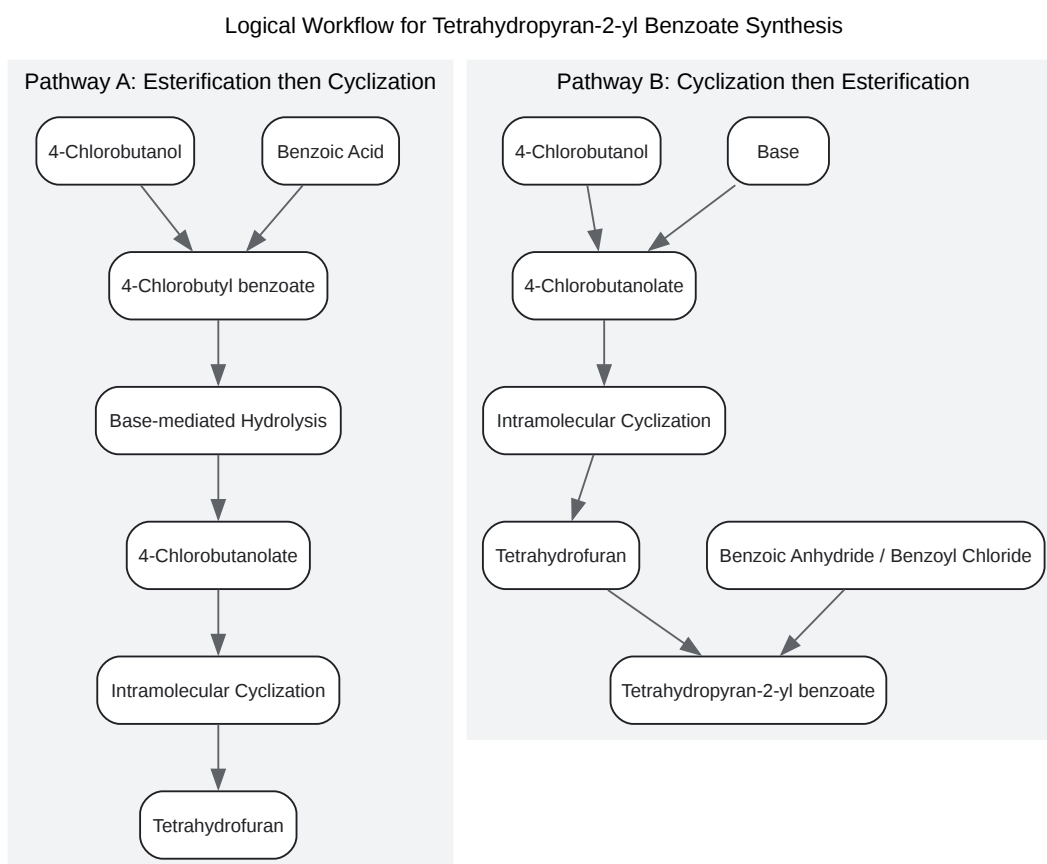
Logical Workflow for Tetrahydropyran-2-yl Benzoate Synthesis

Pathway A: Esterification then Cyclization

4-Chlorobutanol

Benzoic Acid

4-Chlorobutyl benzoate

Base-mediated Hydrolysis

4-Chlorobutanolate

Intramolecular Cyclization

Tetrahydrofuran

Pathway B: Cyclization then Esterification

4-Chlorobutanol

Base

4-Chlorobutanolate

Intramolecular Cyclization

Tetrahydrofuran

Benzoic Anhydride / Benzoyl Chloride

Tetrahydropyran-2-yl benzoate